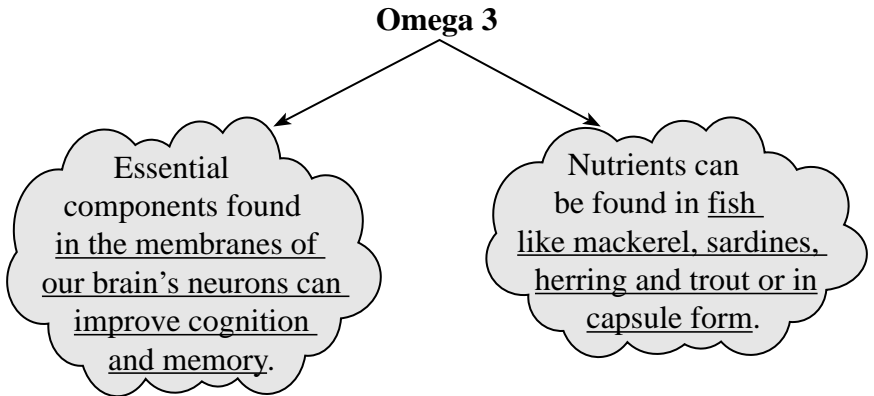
Omega 3

Essential components found in the membranes of our brain's neurons can improve cognition and memory.

Nutrients can be found in fish like mackerel, sardines, herring and trout or in capsule form.